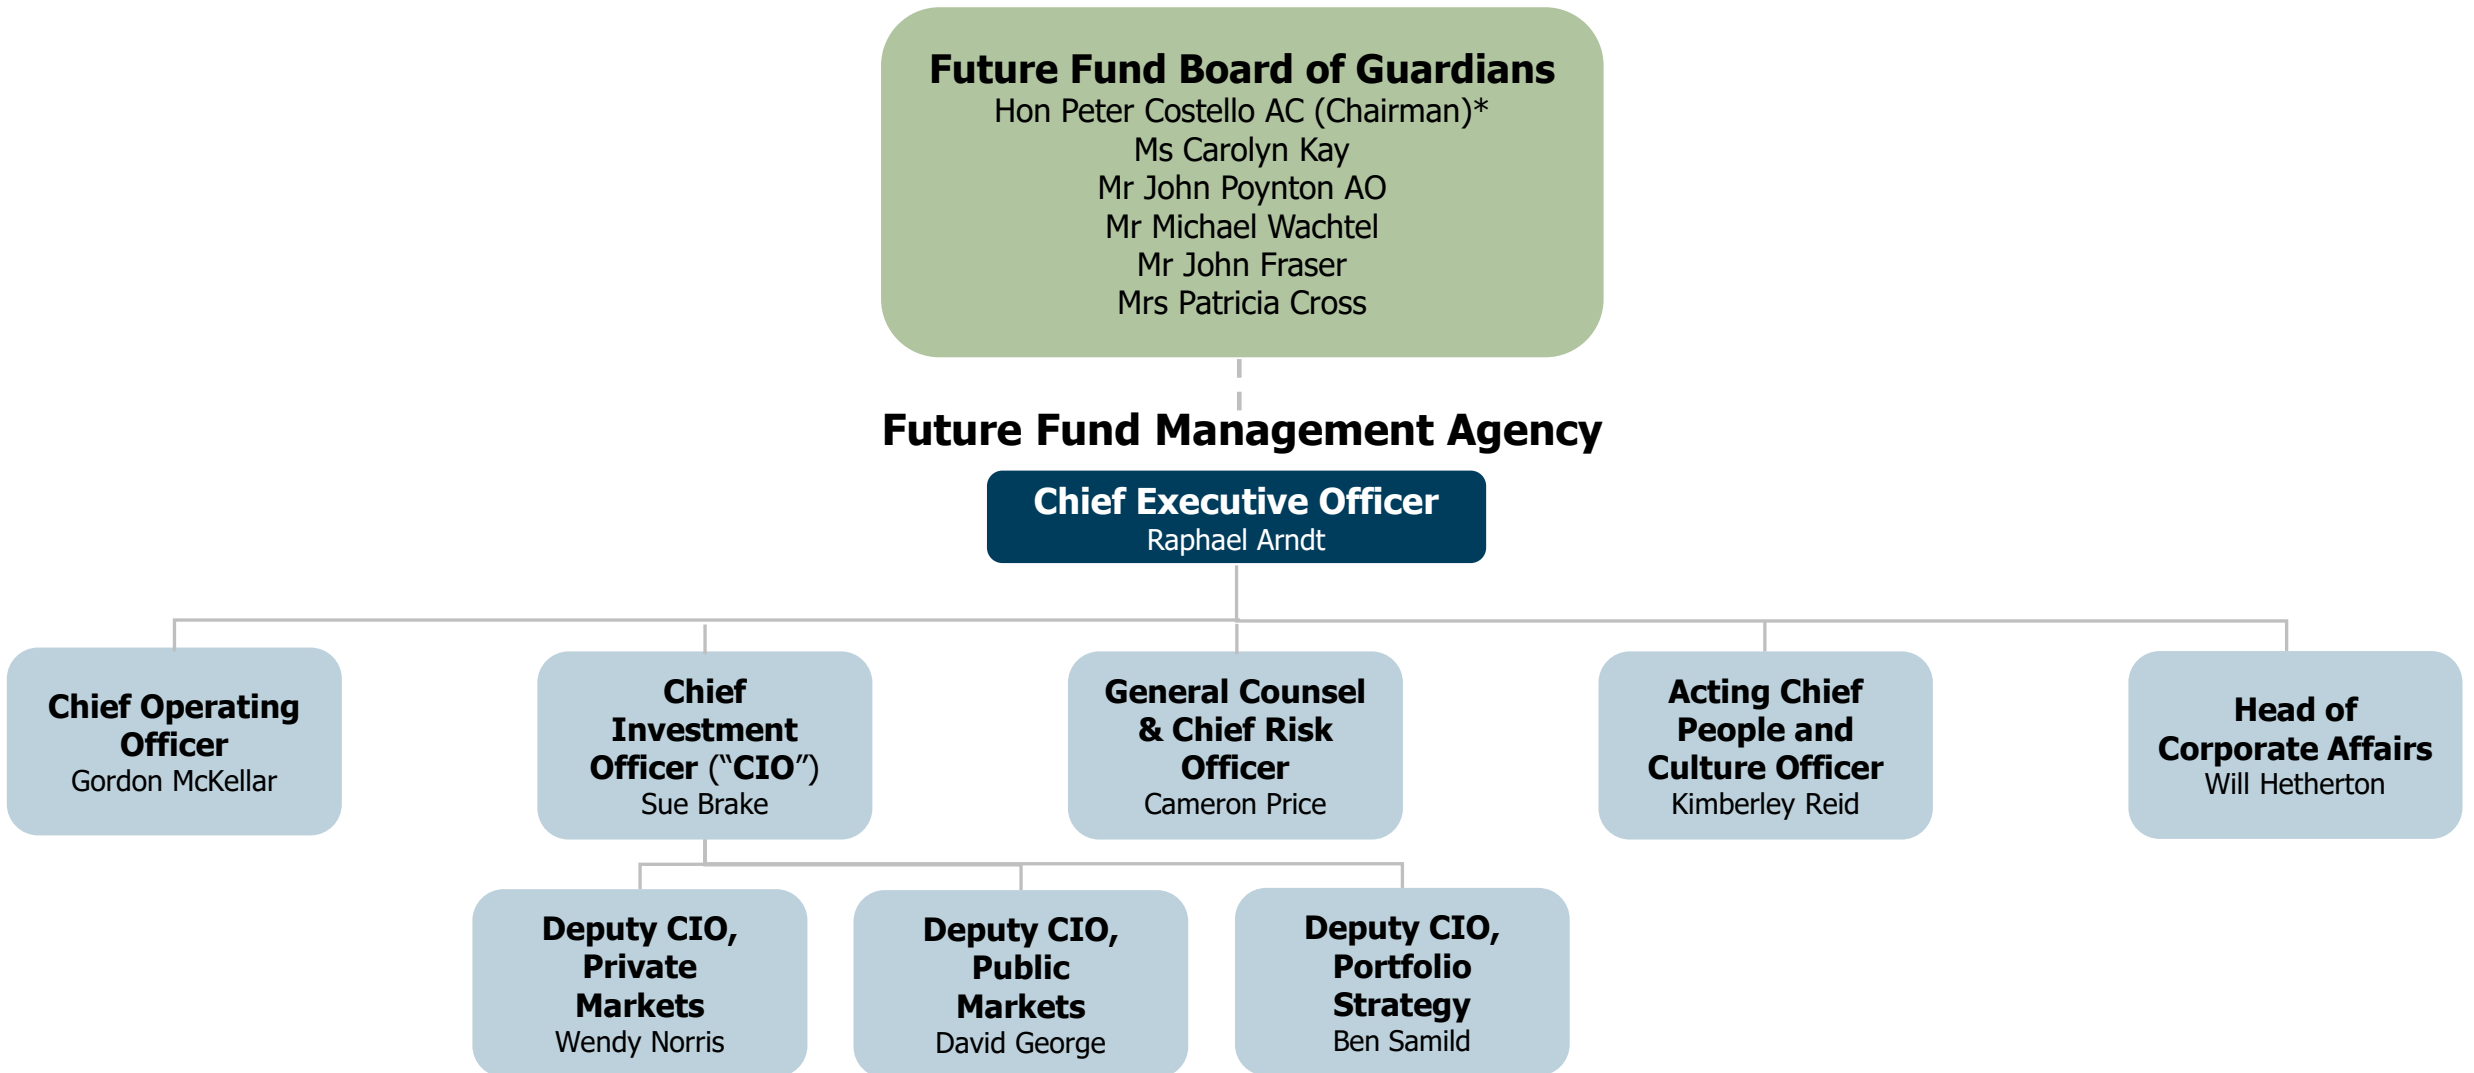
Future Fund Board of Guardians
Hon Peter Costello AC (Chairman)*
Ms Carolyn Kay
Mr John Poynton AO
Mr Michael Wachtel
Mr John Fraser
Mrs Patricia Cross

Future Fund Management Agency

Chief Executive Officer
Raphael Arndt

Chief Operating Officer
Gordon McKellar

Chief Investment Officer ("CIO")
Sue Brake

General Counsel & Chief Risk Officer
Cameron Price

Acting Chief People and Culture Officer
Kimberley Reid

Head of Corporate Affairs
Will Hetherton

Deputy CIO, Private Markets
Wendy Norris

Deputy CIO, Public Markets
David George

Deputy CIO, Portfolio Strategy
Ben Samild